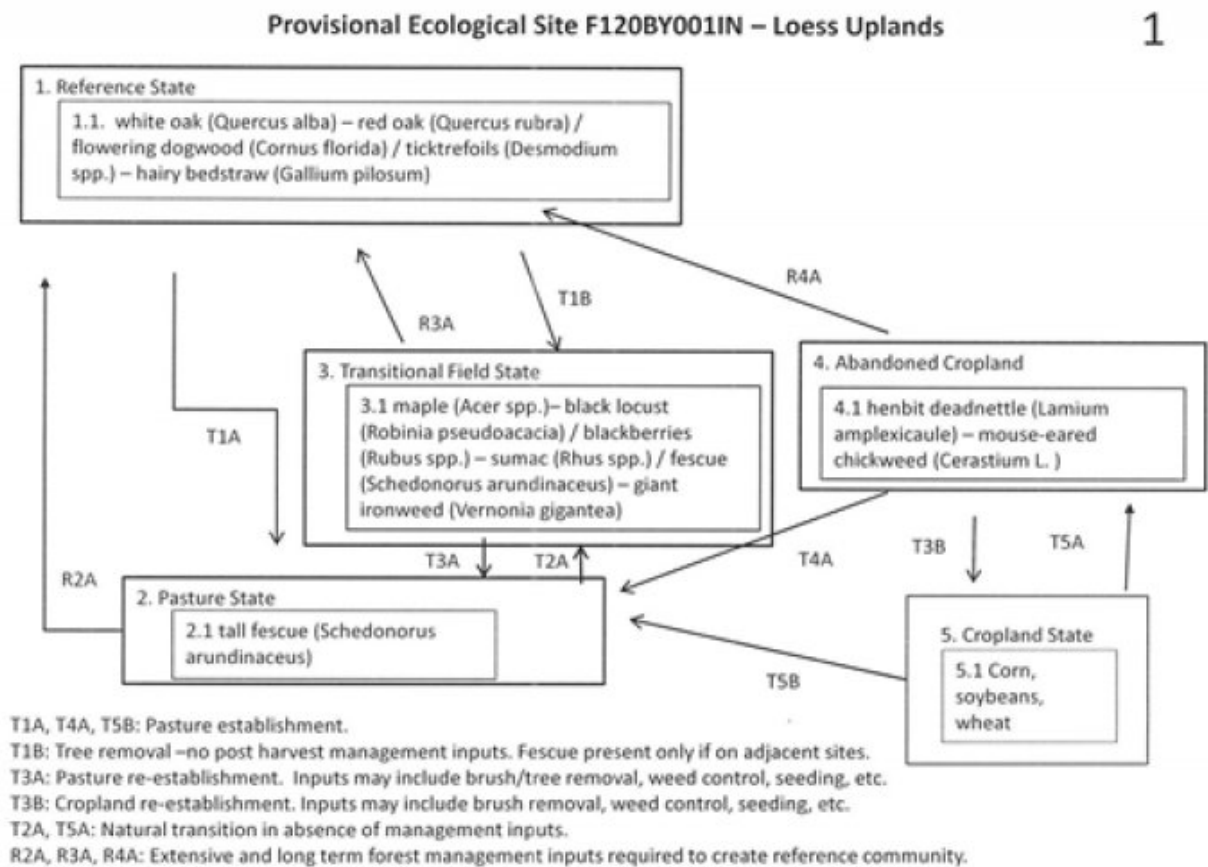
Provisional Ecological Site F120BY001IN – Loess Uplands

1

1. Reference State

1.1. white oak (Quercus alba) – red oak (Quercus rubra) / flowering dogwood (Cornus florida) / ticktrefoils (Desmodium spp.) – hairy bedstraw (Gallium pilosum)

R4A

R3A

T1B

T1A

R2A

3. Transitional Field State

3.1 maple (Acer spp.)– black locust (Robinia pseudoacacia) / blackberries (Rubus spp.) – sumac (Rhus spp.) / fescue (Schedonorus arundinaceus) – giant ironweed (Vernonia gigantea)

4. Abandoned Cropland

4.1 henbit deadnettle (Lamium amplexicaule) – mouse-eared chickweed (Cerastium L. )

T3A

T2A

T4A

T3B

T5A

2. Pasture State

2.1 tall fescue (Schedonorus arundinaceus)

5. Cropland State

5.1 Corn, soybeans, wheat

T5B

T1A, T4A, T5B: Pasture establishment.
T1B: Tree removal –no post harvest management inputs. Fescue present only if on adjacent sites.
T3A: Pasture re-establishment. Inputs may include brush/tree removal, weed control, seeding, etc.
T3B: Cropland re-establishment. Inputs may include brush removal, weed control, seeding, etc.
T2A, T5A: Natural transition in absence of management inputs.
R2A, R3A, R4A: Extensive and long term forest management inputs required to create reference community.